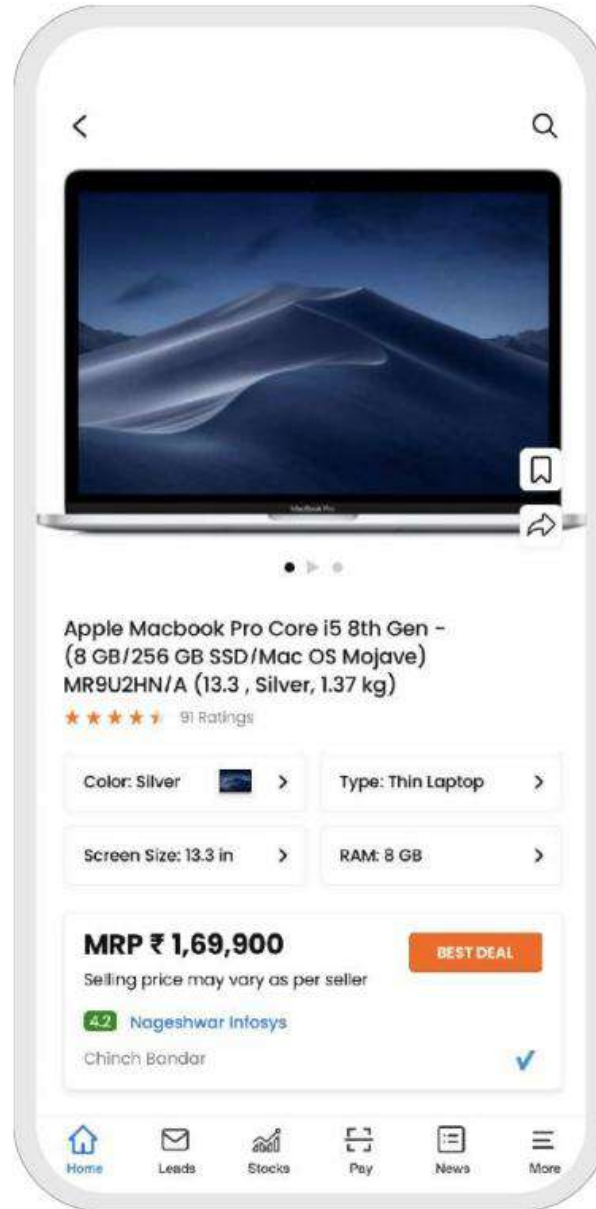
Apple Macbook Pro Core i5 8th Gen - (8 GB/256 GB SSD/Mac OS Mojave) MR9U2HN/A (13.3 , Silver, 1.37 kg)

91 Ratings

Color: Silver

Type: Thin Laptop

Screen Size: 13.3 in

RAM: 8 GB

MRP ₹ 1,69,900

BEST DEAL

Selling price may vary as per seller

4.2 Nageshwar Infosys

Chinch Bandar

Home

Leads

Stocks

Pay

News

More